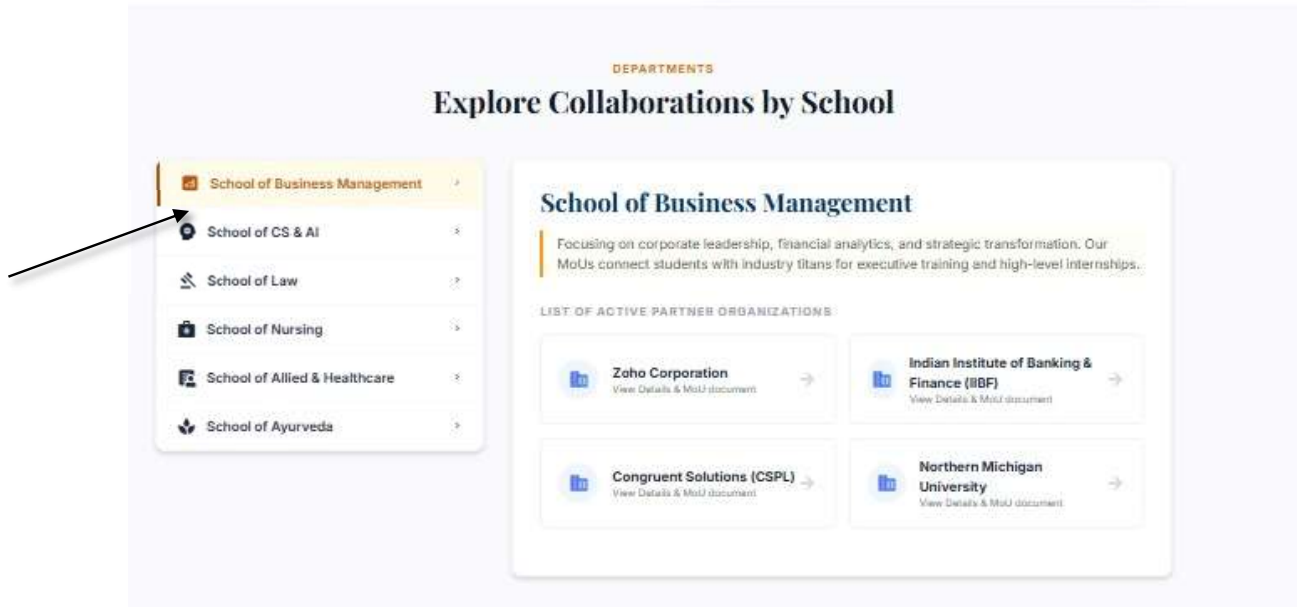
DEPARTMENTS

Explore Collaborations by School

School of Business Management ›
School of CS & AI ›
School of Law ›
School of Nursing ›
School of Allied & Healthcare ›
School of Ayurveda ›

School of Business Management

Focusing on corporate leadership, financial analytics, and strategic transformation. Our MoUs connect students with industry titans for executive training and high-level internships.

LIST OF ACTIVE PARTNER ORGANIZATIONS

Zoho Corporation
View Details & MoU document

Indian Institute of Banking & Finance (IIBF)
View Details & MoU document

Congruent Solutions (CSPL)
View Details & MoU document

Northern Michigan University
View Details & MoU document